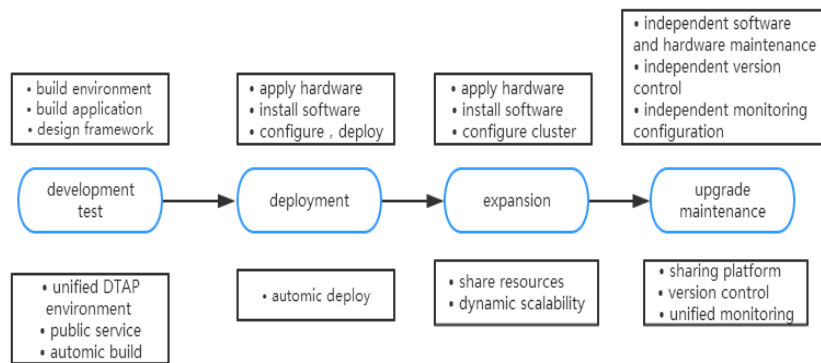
• build environment
• build application
• design framework

• apply hardware
• install software
• configure , deploy

• apply hardware
• install software
• configure cluster

• independent software and hardware maintenance
• independent version control
• independent monitoring configuration

development test

deployment

expansion

upgrade maintenance

• unified DTAP environment
• public service
• automic build

• automic deploy

• share resources
• dynamic scalability

• sharing platform
• version control
• unified monitoring